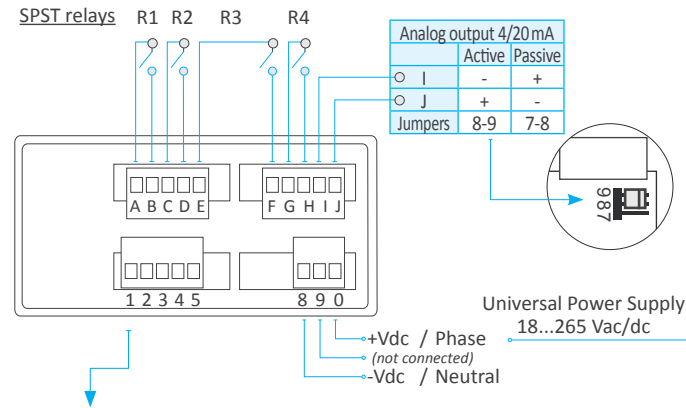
SPST relays R1 R2 R3 R4

| Analog output 4/20mA | | |
|---|---|---|
| | Active | Passive |
| I | - | + |
| J | + | - |
| Jumpers | 8-9 | 7-8 |

A B C D E

F G H I J

987

1 2 3 4 5

8 9 0

Universal Power Supply
18...265 Vac/dc

+Vdc / Phase
(not connected)
-Vdc / Neutral